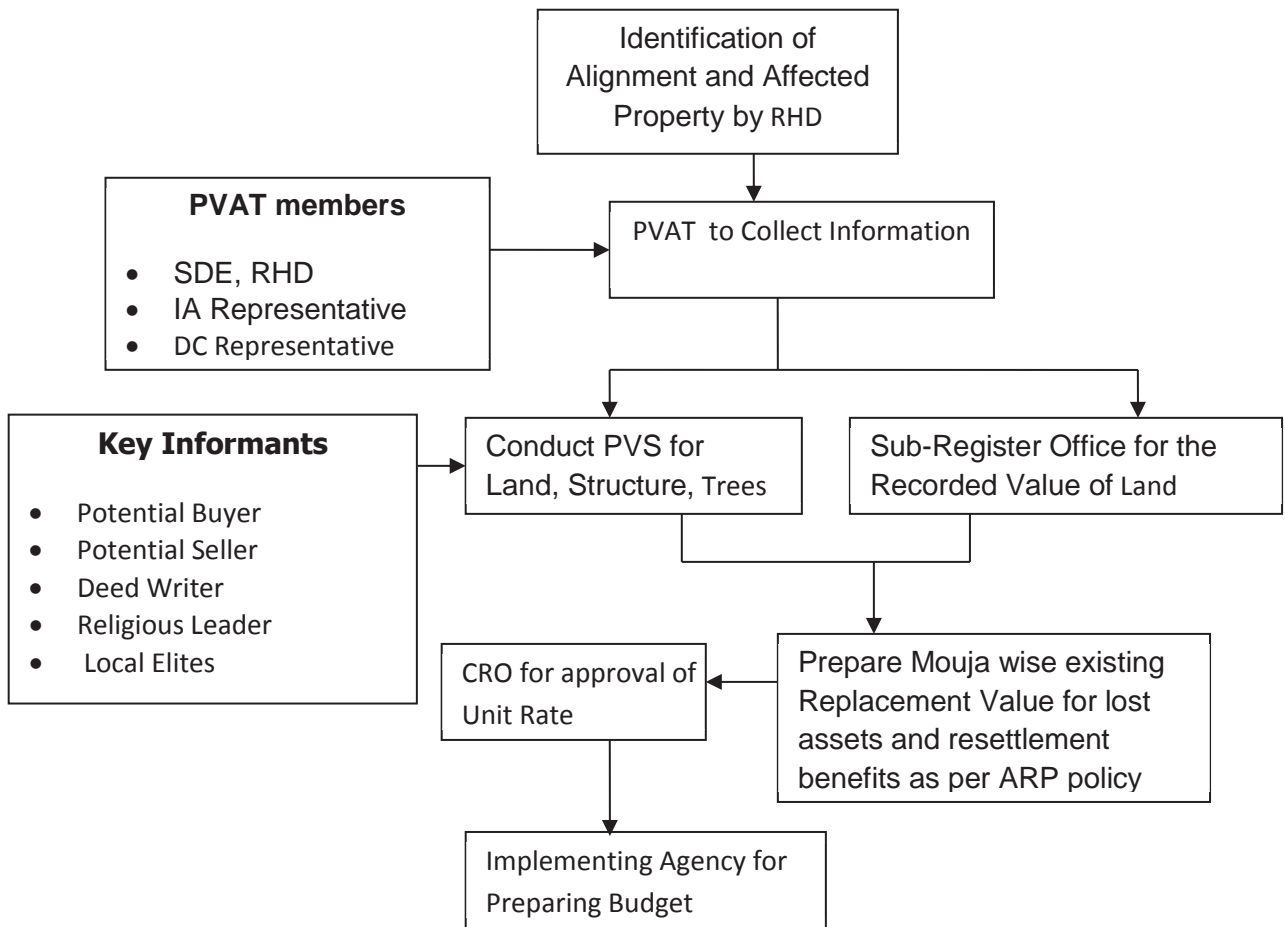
Identification of Alignment and Affected Property by RHD

PVAT members

- SDE, RHD
- IA Representative
- DC Representative

PVAT to Collect Information

Key Informants

- Potential Buyer
- Potential Seller
- Deed Writer
- Religious Leader
- Local Elites

Conduct PVS for Land, Structure, Trees

Sub-Register Office for the Recorded Value of Land

Prepare Mouja wise existing Replacement Value for lost assets and resettlement benefits as per ARP policy

CRO for approval of Unit Rate

Implementing Agency for Preparing Budget